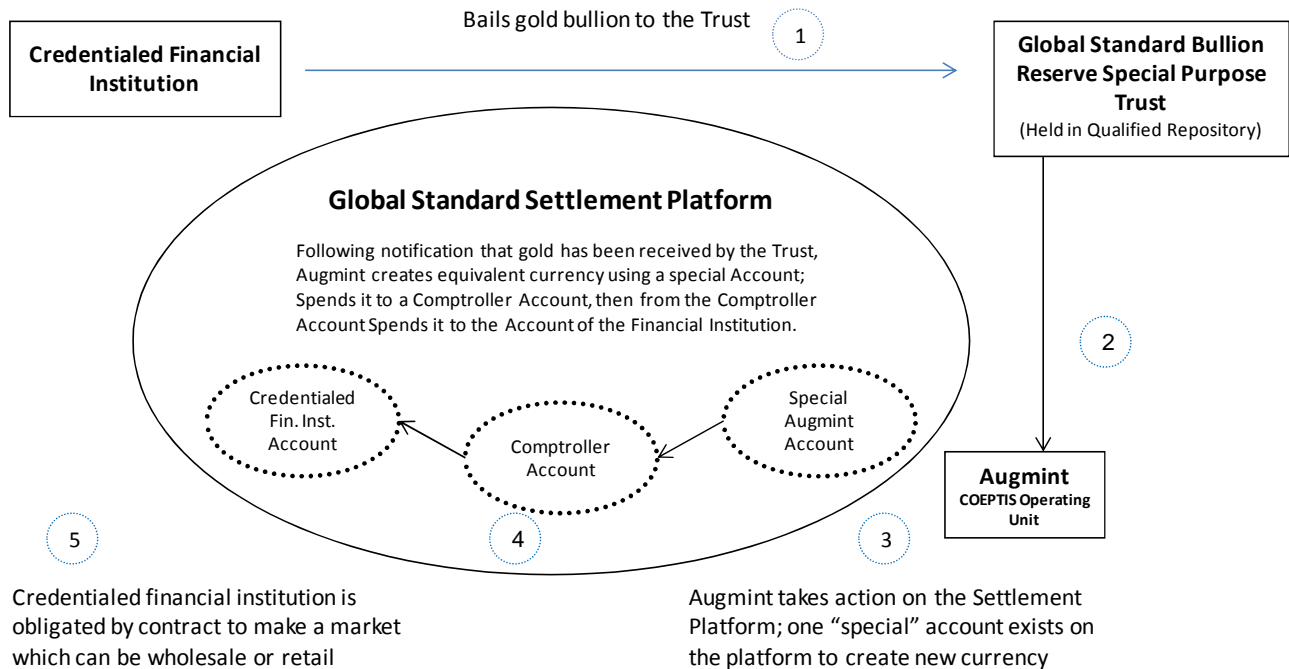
Credentialed Financial Institution

Bails gold bullion to the Trust

1

Global Standard Bullion Reserve Special Purpose Trust
(Held in Qualified Repository)

Global Standard Settlement Platform

Following notification that gold has been received by the Trust, Augmint creates equivalent currency using a special Account; Spends it to a Comptroller Account, then from the Comptroller Account Spends it to the Account of the Financial Institution.

2

Credentialed Fin. Inst. Account

Comptroller Account

Special Augmint Account

Augmint
COEPTIS Operating Unit

5

4

3

Credentialed financial institution is obligated by contract to make a market which can be wholesale or retail

Augmint takes action on the Settlement Platform; one "special" account exists on the platform to create new currency